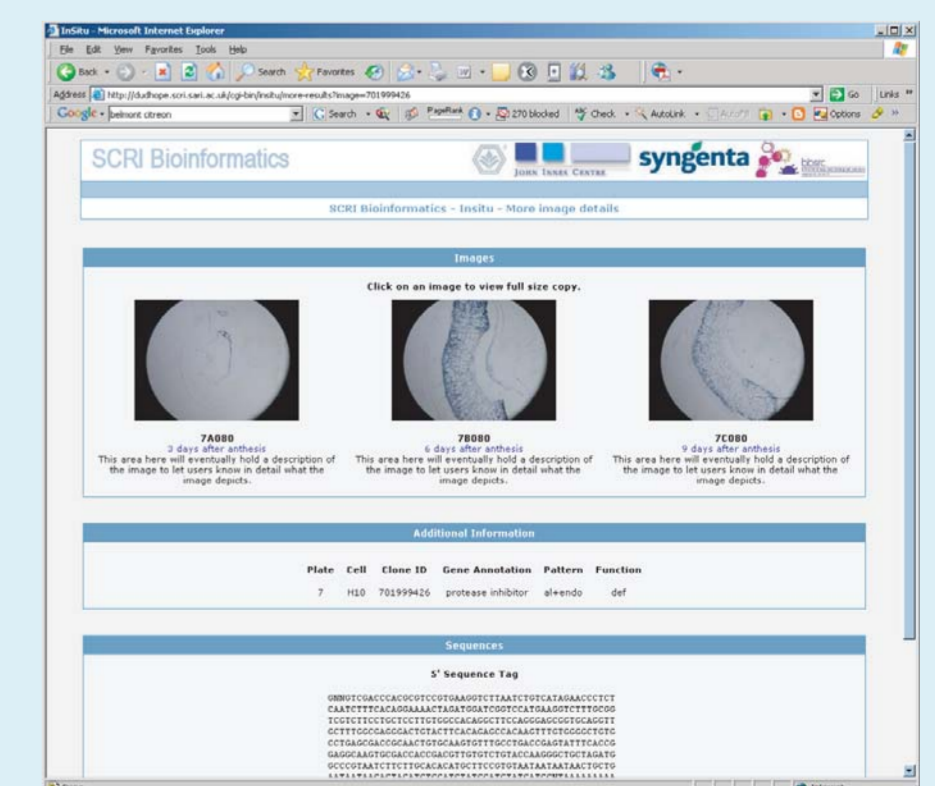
InSitu - Microsoft Internet Explorer

File Edit View Favorites Tools Help

Back Search Favorites

Address http://dudhope.scri.sari.ac.uk/cgi-bin/insitu/more-results?image=701999426 Go Links

Google belmont citreon Search PageRank 270 blocked Check AutoLink AutoFill Options

SCRI Bioinformatics

JOHN INNES CENTRE

syngenta

bbsrc

SCRI Bioinformatics - Insitu - More image details

Images

Click on an image to view full size copy.

7A080
3 days after anthesis
This area here will eventually hold a description of the image to let users know in detail what the image depicts.

7B080
6 days after anthesis
This area here will eventually hold a description of the image to let users know in detail what the image depicts.

7C080
9 days after anthesis
This area here will eventually hold a description of the image to let users know in detail what the image depicts.

Additional Information

| Plate | Cell | Clone ID | Gene Annotation | Pattern | Function |
|---|---|---|---|---|---|
| 7 | H10 | 701999426 | protease inhibitor | al+endo | def |

Sequences

5' Sequence Tag

GNNGTCGACCCACGCGTCCGTGAAGGTCTTAATCTGTCATAGAACCCTCT
CAATCTTTCACAGGAAAACTAGATGGATCGGTCCATGAAGGTCTTTGCGG
TCGTCTTCCTGCTCCTTGTGGCCACAGGCTTCCAGGGAGCGGTGCAGGTT
GCTTTGGCCACGCACTGTACTTCACACAGCCACAACTTTCTGGGGCTGTC
CCTGAGCGACCGCAACTGTGCAAGTGTTTGCCTGACCGAGTATTTCACCG
GAGGCAAGTGCGACCACCGACGTTGTGTCTGTACCAAGGGCTGCTAGATG
GCCCGTAATCTTCTTGCACACATGCTTCCGTGTAATAATAATAACTGCTG
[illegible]